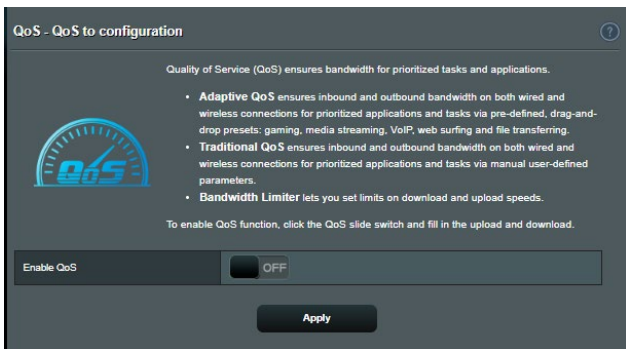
QoS - QoS to configuration

?

QoS

Quality of Service (QoS) ensures bandwidth for prioritized tasks and applications.

• Adaptive QoS ensures inbound and outbound bandwidth on both wired and wireless connections for prioritized applications and tasks via pre-defined, drag-and-drop presets: gaming, media streaming, VoIP, web surfing and file transferring.
• Traditional QoS ensures inbound and outbound bandwidth on both wired and wireless connections for prioritized applications and tasks via manual user-defined parameters.
• Bandwidth Limiter lets you set limits on download and upload speeds.

To enable QoS function, click the QoS slide switch and fill in the upload and download.

Enable QoS

OFF

Apply